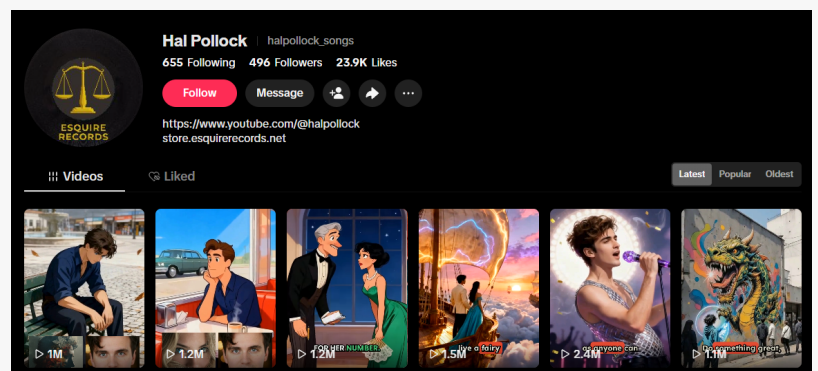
ESQUIRE RECORDS

Hal Pollock halpollock_songs

655 Following 496 Followers 23.9K Likes

Follow Message

https://www.youtube.com/@halpollock
store.esquirerecords.net

Videos Liked

Latest Popular Oldest

1M

1.2M

FOR HER NUMBER

1.2M

live a fairy

1.5M

as anyone can

2.4M

Do something great

1.1M